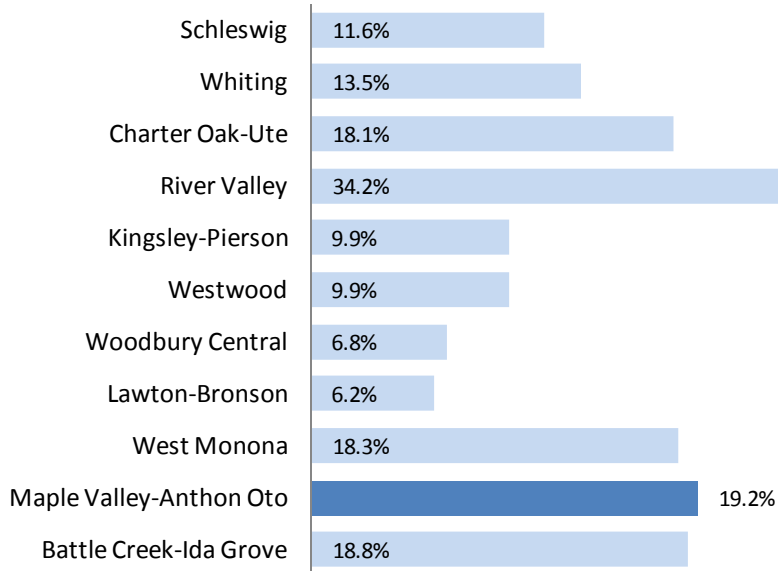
Schleswig 11.6%
Whiting 13.5%
Charter Oak-Ute 18.1%
River Valley 34.2%
Kingsley-Pierson 9.9%
Westwood 9.9%
Woodbury Central 6.8%
Lawton-Bronson 6.2%
West Monona 18.3%
Maple Valley-Anthon Oto 19.2%
Battle Creek-Ida Grove 18.8%